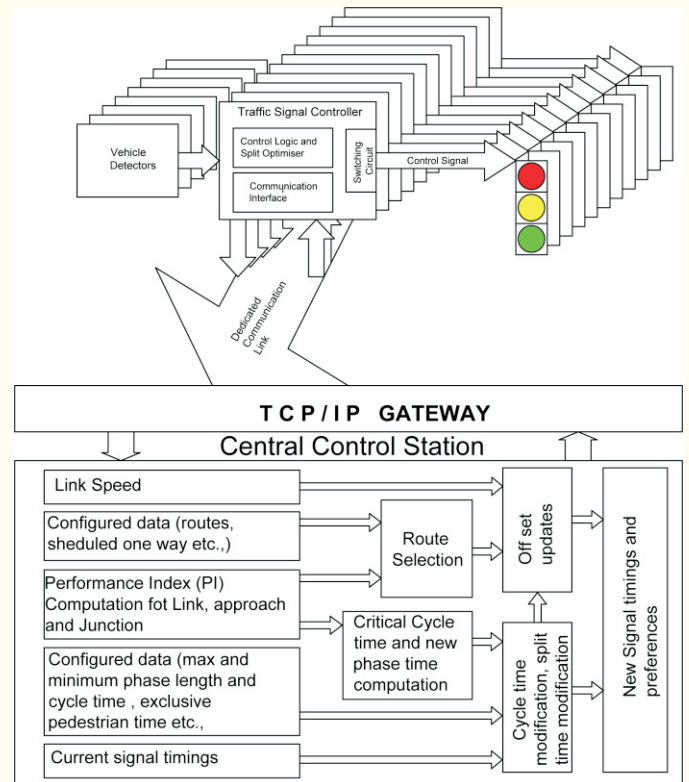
Vehicle Detectors

Traffic Signal Controller

Control Logic and Split Optimiser

Communication Interface

Switching Circuit

Control Signal

Dedicated Communication Link

T C P / I P GATEWAY

Central Control Station

Link Speed

Configured data (routes, sheduled one way etc.,)

Performance Index (PI) Computation fot Link, approach and Junction

Configured data (max and minimum phase length and cycle time , exclusive pedestrian time etc.,

Current signal timings

Route Selection

Critical Cycle time and new phase time computation

Off set updates

Cycle time modification, split time modification

New Signal timings and preferences